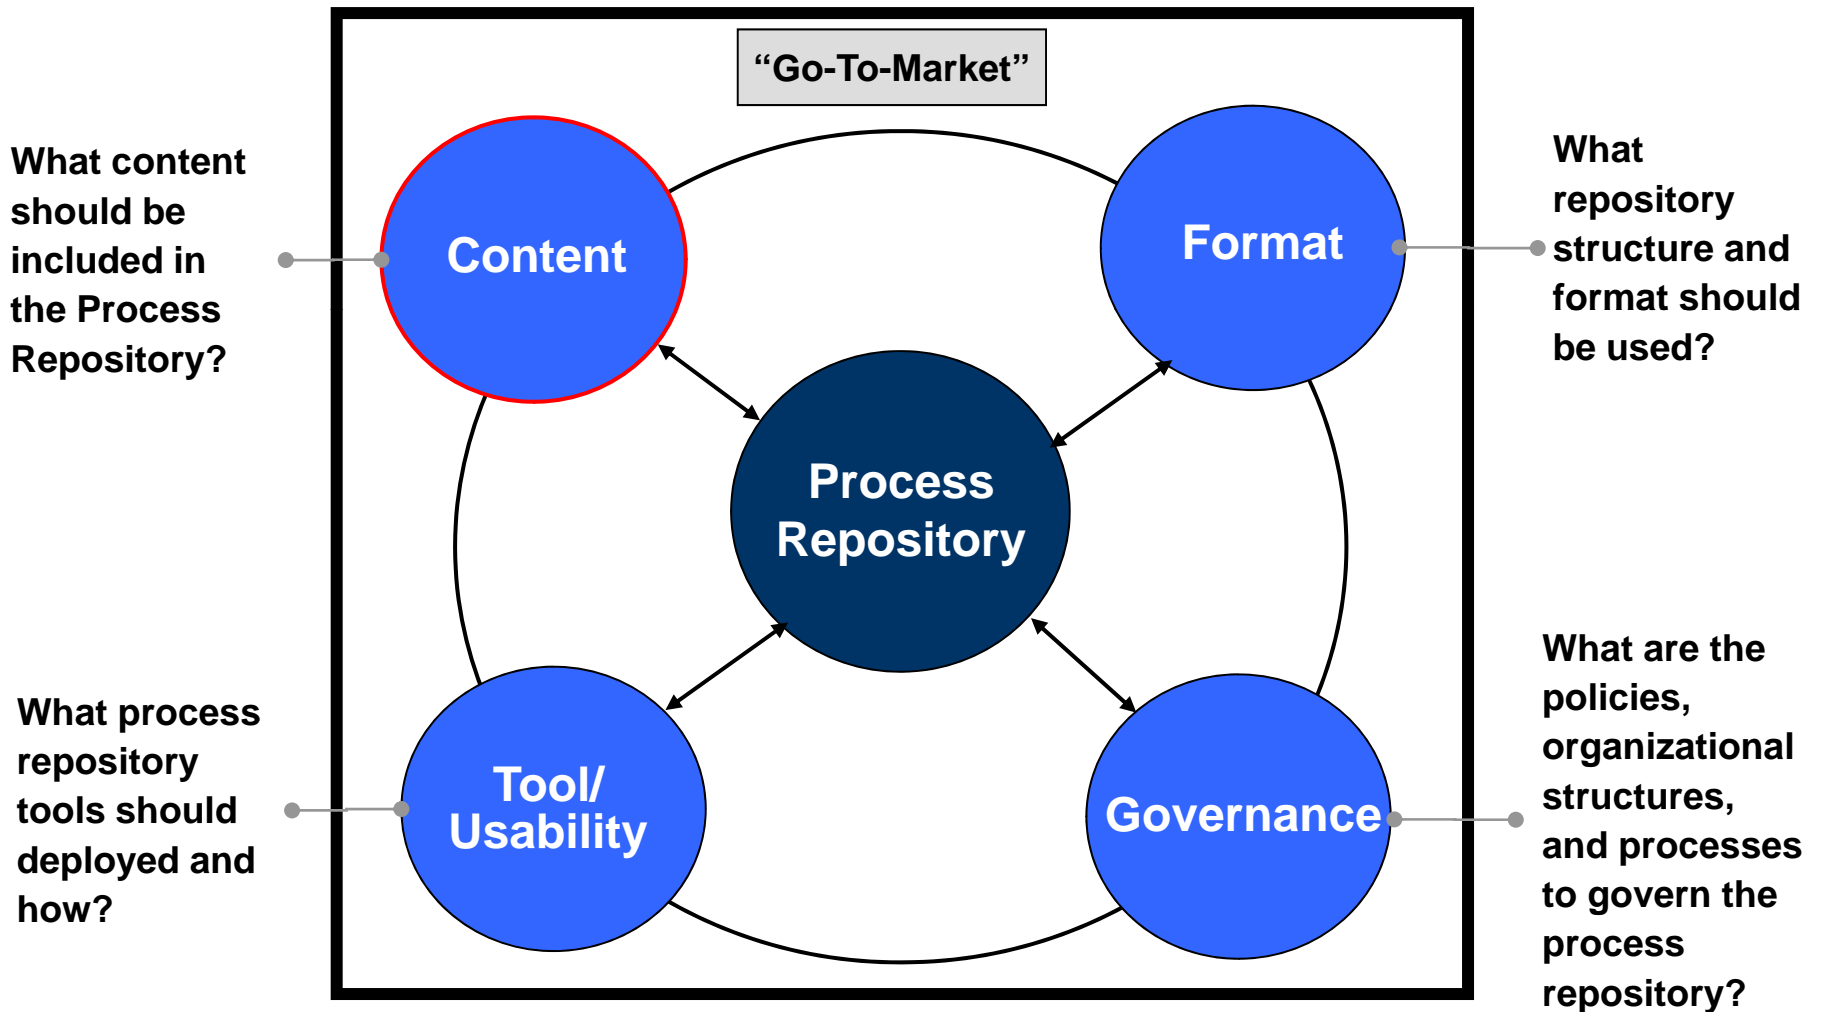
“Go-To-Market”

What content should be included in the Process Repository?

Content

Format

What repository structure and format should be used?

Process Repository

What process repository tools should deployed and how?

Tool/ Usability

Governance

What are the policies, organizational structures, and processes to govern the process repository?